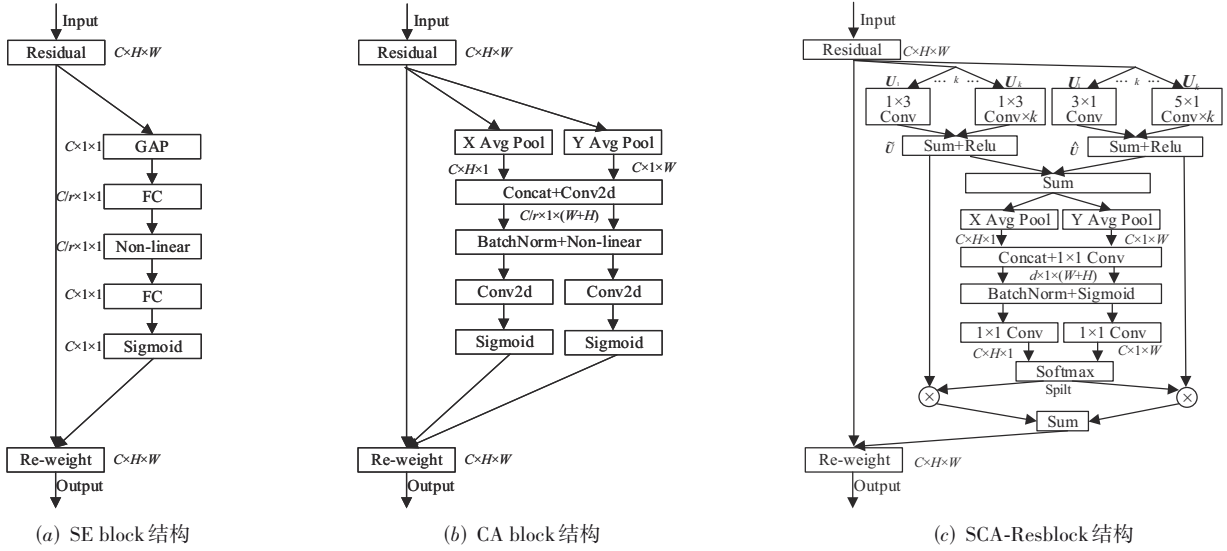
Input
Residual $C\times H\times W$
$C\times1\times1$ GAP
$C/r\times1\times1$ FC
$C/r\times1\times1$ Non-linear
$C\times1\times1$ FC
$C\times1\times1$ Sigmoid
Re-weight $C\times H\times W$
Output
(a) SE block 结构

Input
Residual $C\times H\times W$
X Avg Pool
Y Avg Pool
$C\times H\times1$
$C\times1\times W$
Concat+Conv2d
$C/r\times1\times(W+H)$
BatchNorm+Non-linear
Conv2d
Conv2d
Sigmoid
Sigmoid
Re-weight $C\times H\times W$
Output
(b) CA block 结构

Input
Residual $C\times H\times W$
$U_1$ … $k$ … $U_k$
$U_1$ … $k$ … $U_k$
1×3 Conv
1×3 Conv×$k$
3×1 Conv
5×1 Conv×$k$
$\tilde{U}$ Sum+Relu
$\hat{U}$ Sum+Relu
Sum
X Avg Pool
Y Avg Pool
$C\times H\times1$
$C\times1\times W$
Concat+1×1 Conv
$d\times1\times(W+H)$
BatchNorm+Sigmoid
1×1 Conv
1×1 Conv
$C\times H\times1$
$C\times1\times W$
Softmax
Spilt
Sum
Re-weight $C\times H\times W$
Output
(c) SCA-Resblock 结构